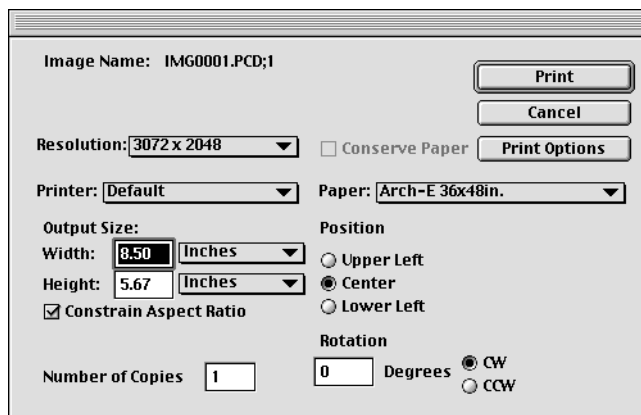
Image Name: IMG0001.PCD;1

Print

Cancel

Resolution: 3072 x 2048

Conserve Paper

Print Options

Printer: Default

Paper: Arch-E 36x48in.

Output Size:

Width: 8.50 Inches

Height: 5.67 Inches

Constrain Aspect Ratio

Position

Upper Left

Center

Lower Left

Rotation

Number of Copies 1

0 Degrees

CW

CCW